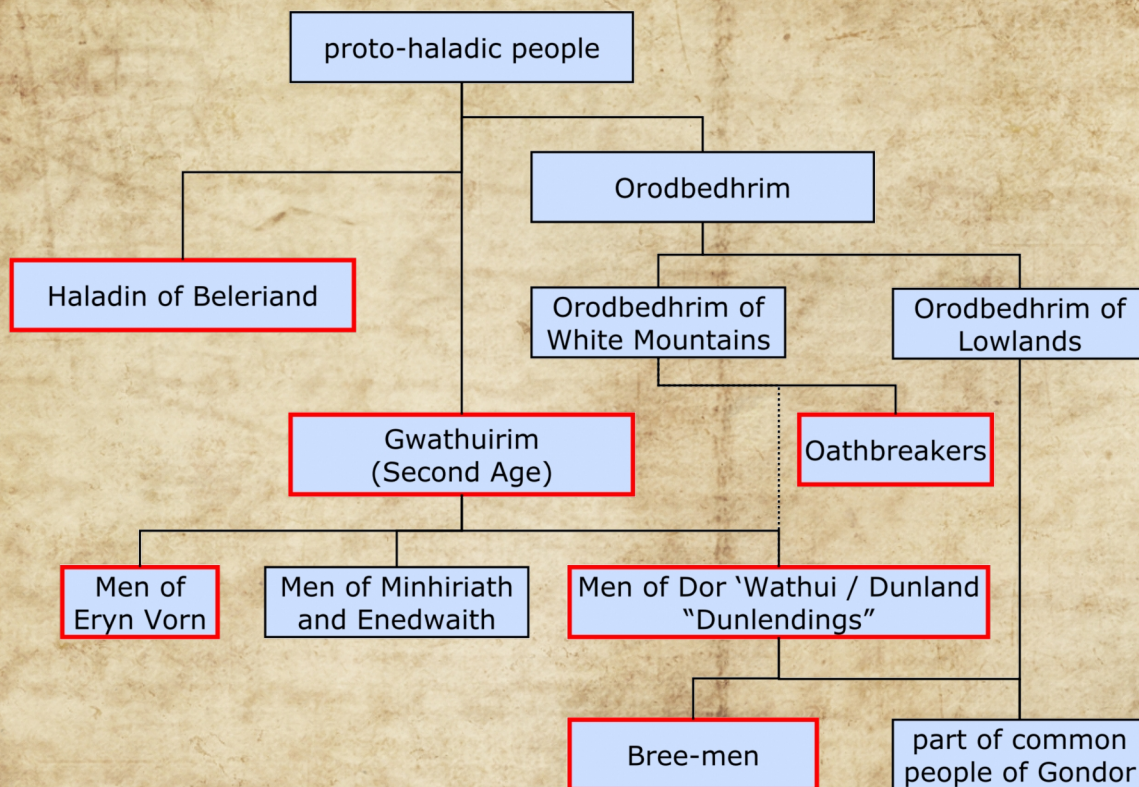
proto-haladic people

Orodbedhrim

Haladin of Beleriand

Orodbedhrim of White Mountains

Orodbedhrim of Lowlands

Gwathuirim (Second Age)

Oathbreakers

Men of Eryn Vorn

Men of Minhiriath and Enedwaith

Men of Dor 'Wathui / Dunland "Dunlendings"

Bree-men

part of common people of Gondor